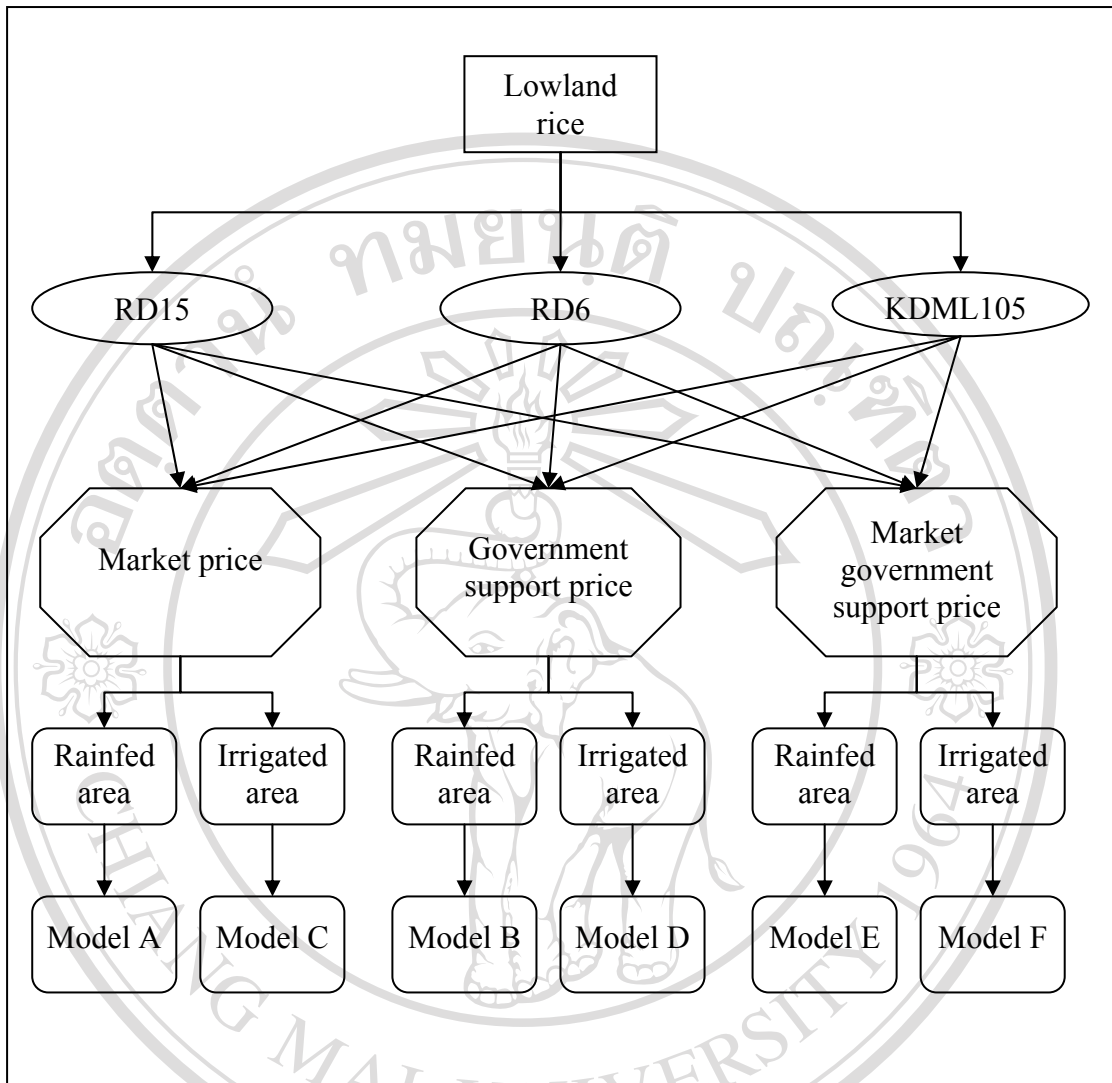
Lowland rice

RD15

RD6

KDML105

Market price

Government support price

Market government support price

Rainfed area

Irrigated area

Rainfed area

Irrigated area

Rainfed area

Irrigated area

Model A

Model C

Model B

Model D

Model E

Model F

ทมยนต ปณฑต

CHIANG MAI UNIVERSITY 1964